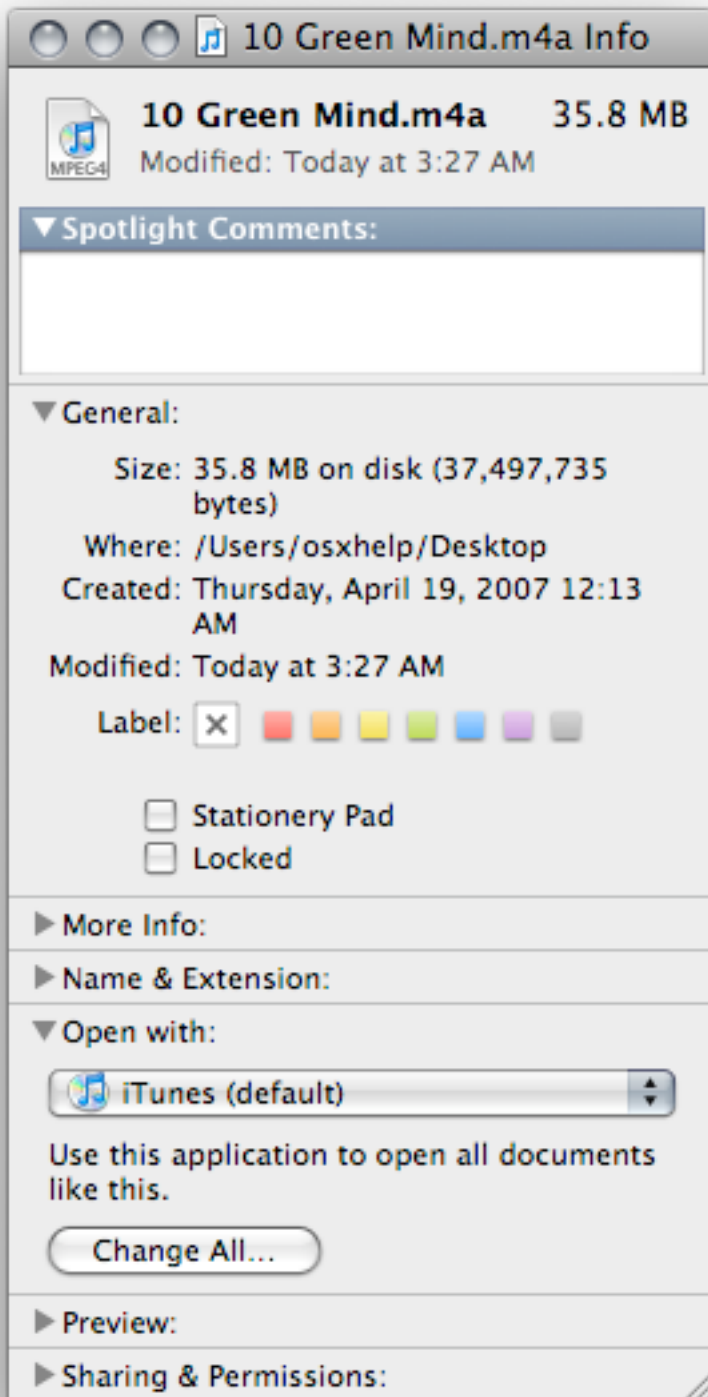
10 Green Mind.m4a Info

MPEG4

10 Green Mind.m4a 35.8 MB
Modified: Today at 3:27 AM

▼Spotlight Comments:

▼General:

Size: 35.8 MB on disk (37,497,735 bytes)
Where: /Users/osxhelp/Desktop
Created: Thursday, April 19, 2007 12:13 AM
Modified: Today at 3:27 AM
Label: ✕

Stationery Pad
Locked

▶More Info:
▶Name & Extension:
▼Open with:

iTunes (default)

Use this application to open all documents like this.

Change All...

▶Preview:
▶Sharing & Permissions: